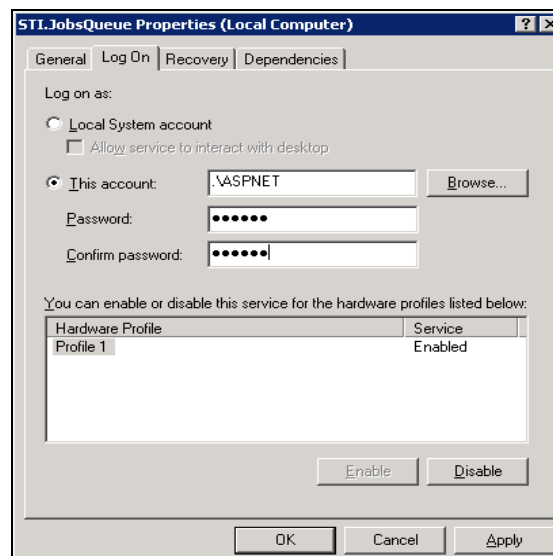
STI.JobsQueue Properties (Local Computer)

? X

General | Log On | Recovery | Dependencies

Log on as:

Local System account

Allow service to interact with desktop

This account: .\ASPNET Browse...

Password: ••••••

Confirm password: ••••••

You can enable or disable this service for the hardware profiles listed below:

| Hardware Profile | Service |
|---|---|
| Profile 1 | Enabled |

Enable Disable

OK Cancel Apply